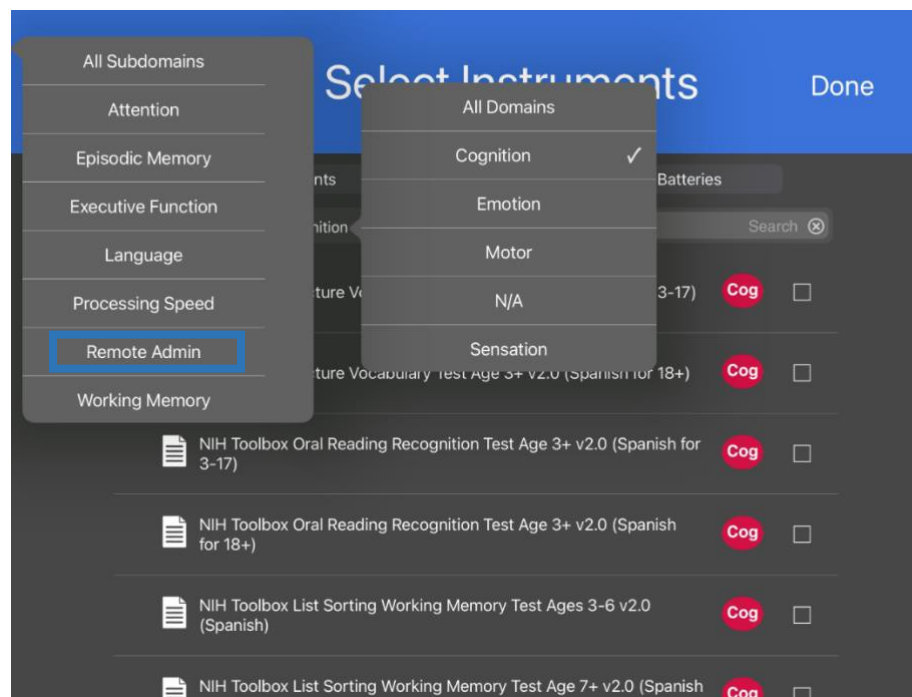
All Subdomains

Attention

Episodic Memory

Executive Function

Language

Processing Speed

Remote Admin

Working Memory

Se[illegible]nts

Done

All Domains

Cognition ✓

Emotion

Motor

N/A

Sensation

nts

Batteries

nition

Search

ture V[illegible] 3-17) Cog

ture Vocabulary Test Age 3+ v2.0 (Spanish for 18+) Cog

NIH Toolbox Oral Reading Recognition Test Age 3+ v2.0 (Spanish for 3-17) Cog

NIH Toolbox Oral Reading Recognition Test Age 3+ v2.0 (Spanish for 18+) Cog

NIH Toolbox List Sorting Working Memory Test Ages 3-6 v2.0 (Spanish) Cog

NIH Toolbox List Sorting Working Memory Test Age 7+ v2.0 (Spanish Cog